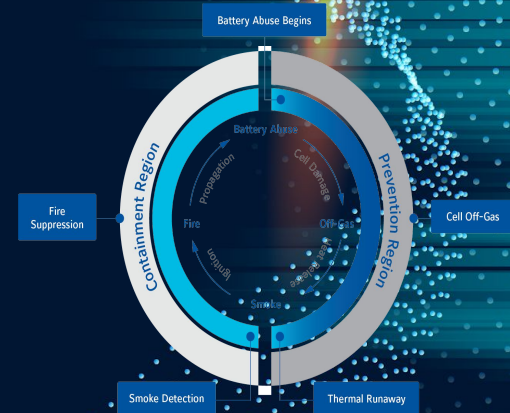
Battery Abuse Begins

Battery Abuse

Cell Damage

Off-Gas

Heat Release

Smoke

Ignition

Fire

Propagation

Containment Region

Prevention Region

Fire Suppression

Cell Off-Gas

Smoke Detection

Thermal Runaway